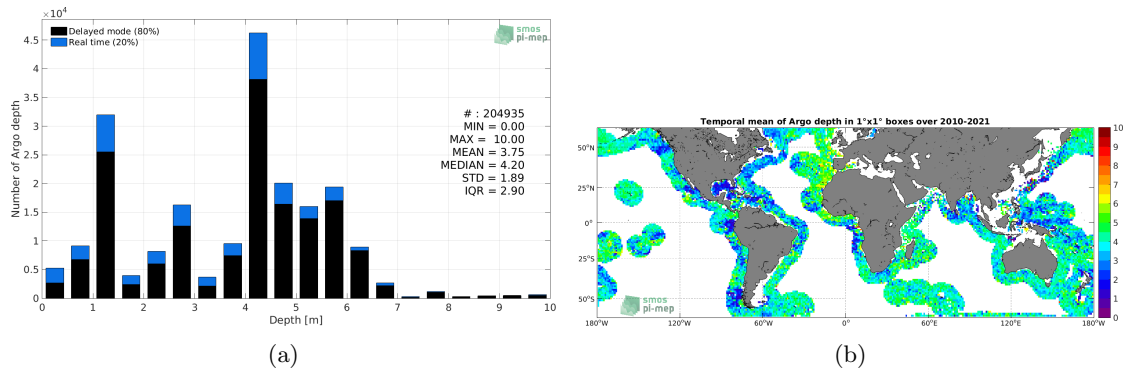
$\times10^4$

Delayed mode (80%)
Real time (20%)

smos pi-mep

Number of Argo depth

4.5
4
3.5
3
2.5
2
1.5
1
0.5
0

# : 204935
MIN = 0.00
MAX = 10.00
MEAN = 3.75
MEDIAN = 4.20
STD = 1.89
IQR = 2.90

0 1 2 3 4 5 6 7 8 9 10

Depth [m]

(a)

Temporal mean of Argo depth in 1°x1° boxes over 2010-2021

50°N
25°N
0°
25°S
50°S

180°W 120°W 60°W 0° 60°E 120°E 180°W

smos pi-mep

10
9
8
7
6
5
4
3
2
1
0

(b)